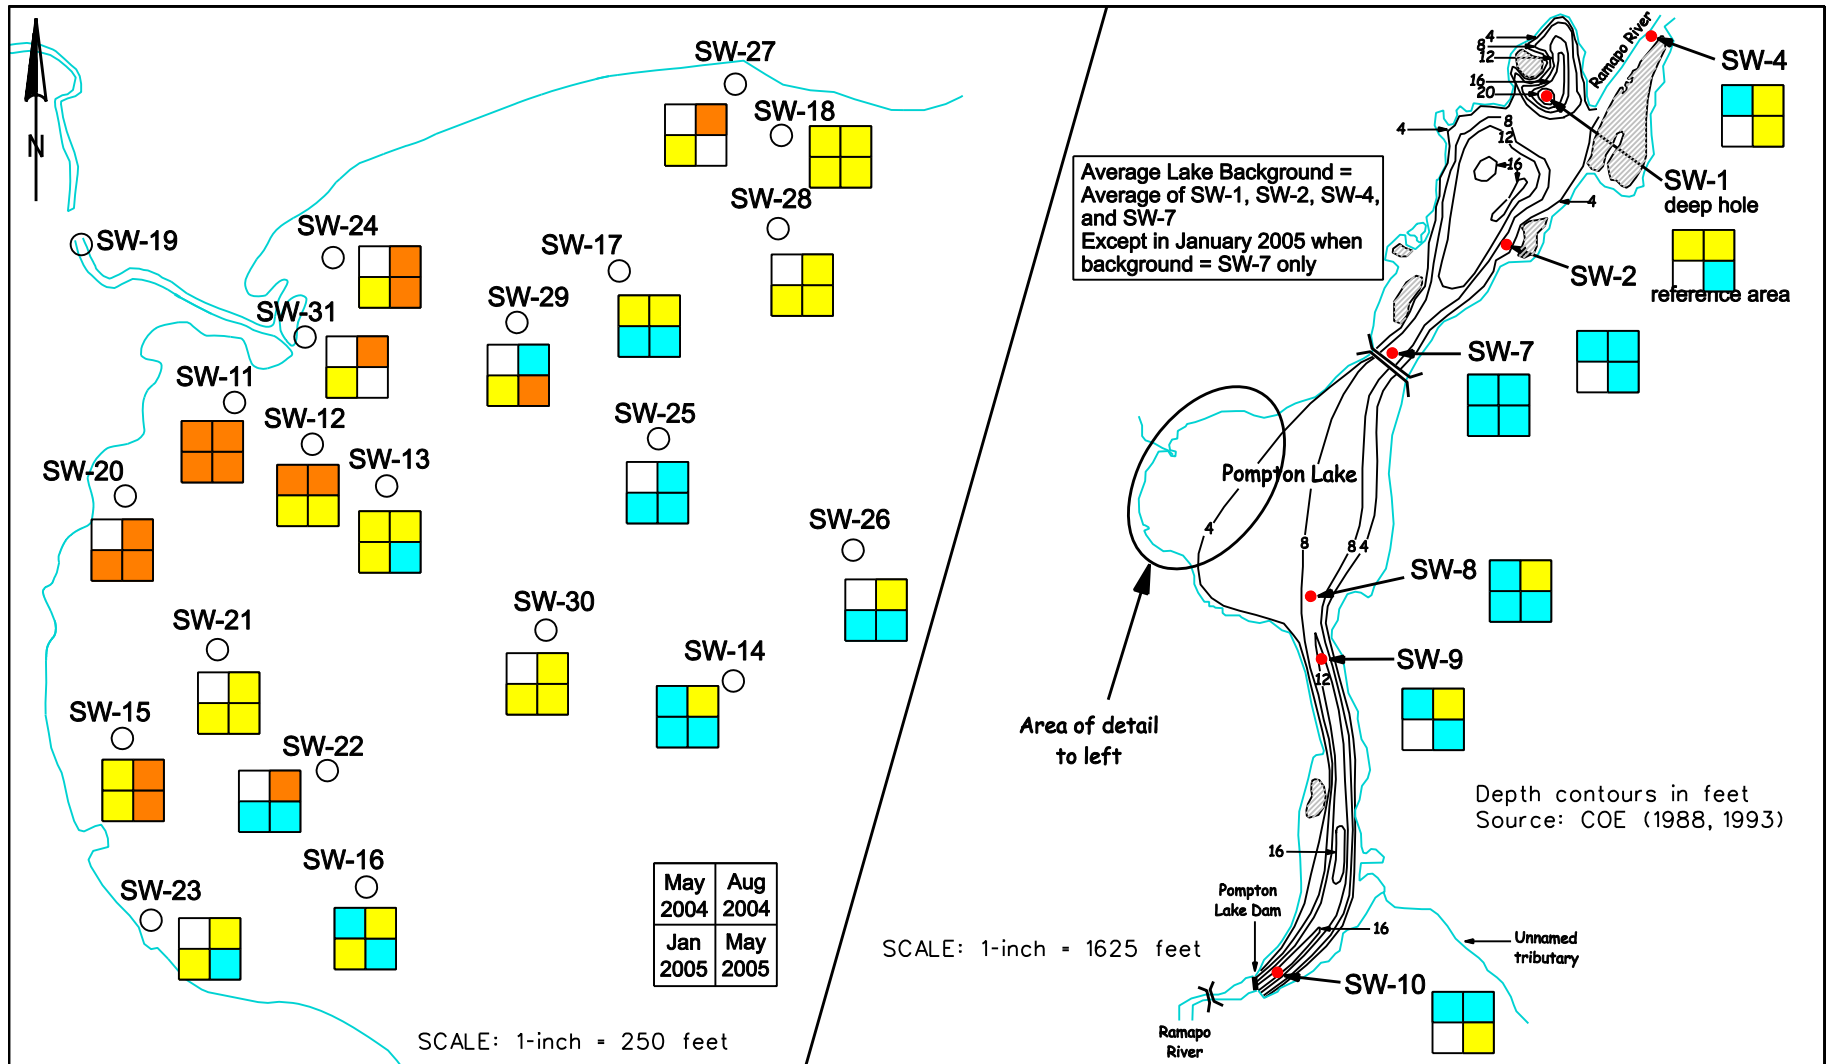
N

SW-27
SW-18
SW-28
SW-19
SW-24
SW-17
SW-29
SW-31
SW-11
SW-12
SW-13
SW-25
SW-20
SW-26
SW-21
SW-30
SW-14
SW-15
SW-22
SW-16
SW-23

| May 2004 | Aug 2004 |
|---|---|
| Jan 2005 | May 2005 |

SCALE: 1-inch = 250 feet

Average Lake Background = Average of SW-1, SW-2, SW-4, and SW-7
Except in January 2005 when background = SW-7 only

Ramapo River
SW-4
SW-1
deep hole
SW-2
reference area
SW-7
Pompton Lake
SW-8
SW-9
Area of detail to left
Depth contours in feet
Source: COE (1988, 1993)
SCALE: 1-inch = 1625 feet
Pompton Lake Dam
Unnamed tributary
SW-10
Ramapo River
4
8
12
16
20
4
8
12
16
4
4
8
8
4
12
16
16